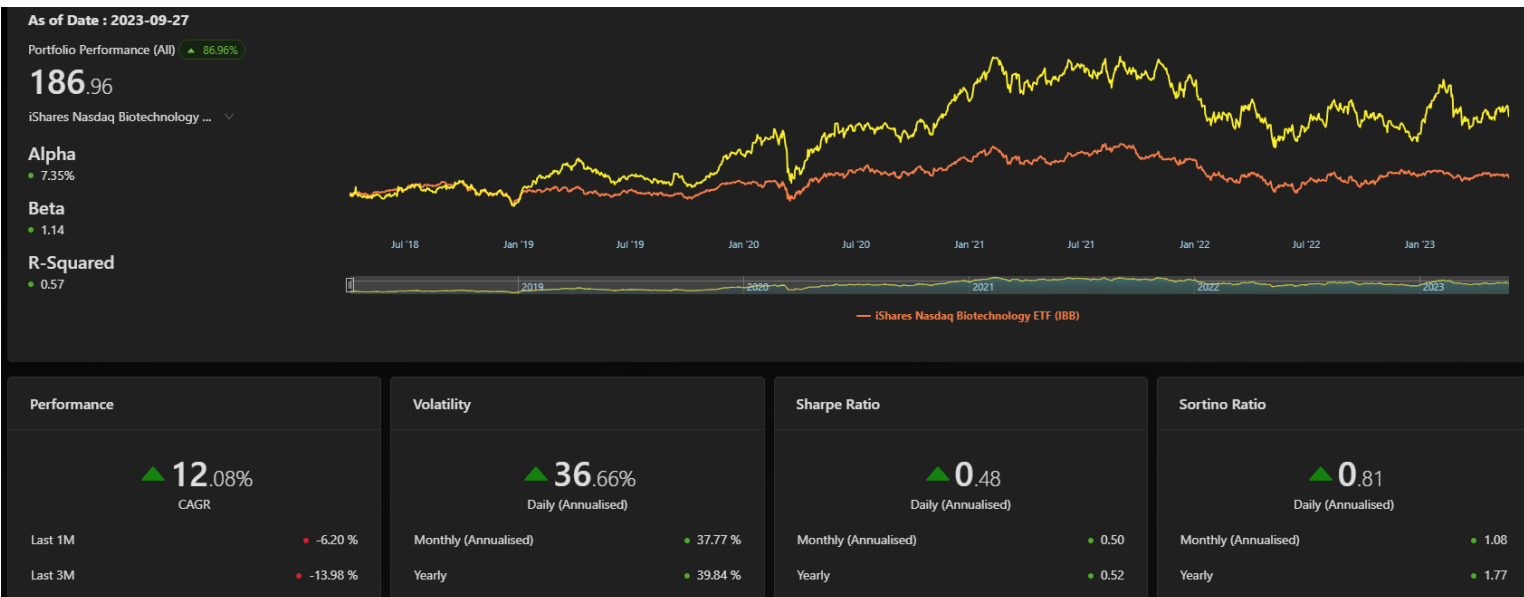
As of Date : 2023-09-27

Portfolio Performance (All) 86.96%

186.96

iShares Nasdaq Biotechnology ...

Alpha
7.35%

Beta
1.14

R-Squared
0.57

Jul '18 Jan '19 Jul '19 Jan '20 Jul '20 Jan '21 Jul '21 Jan '22 Jul '22 Jan '23

2019 2020 2021 2022 2023

iShares Nasdaq Biotechnology ETF (IBB)

Performance

12.08%
CAGR

Last 1M -6.20 %
Last 3M -13.98 %

Volatility

36.66%
Daily (Annualised)

Monthly (Annualised) 37.77 %
Yearly 39.84 %

Sharpe Ratio

0.48
Daily (Annualised)

Monthly (Annualised) 0.50
Yearly 0.52

Sortino Ratio

0.81
Daily (Annualised)

Monthly (Annualised) 1.08
Yearly 1.77